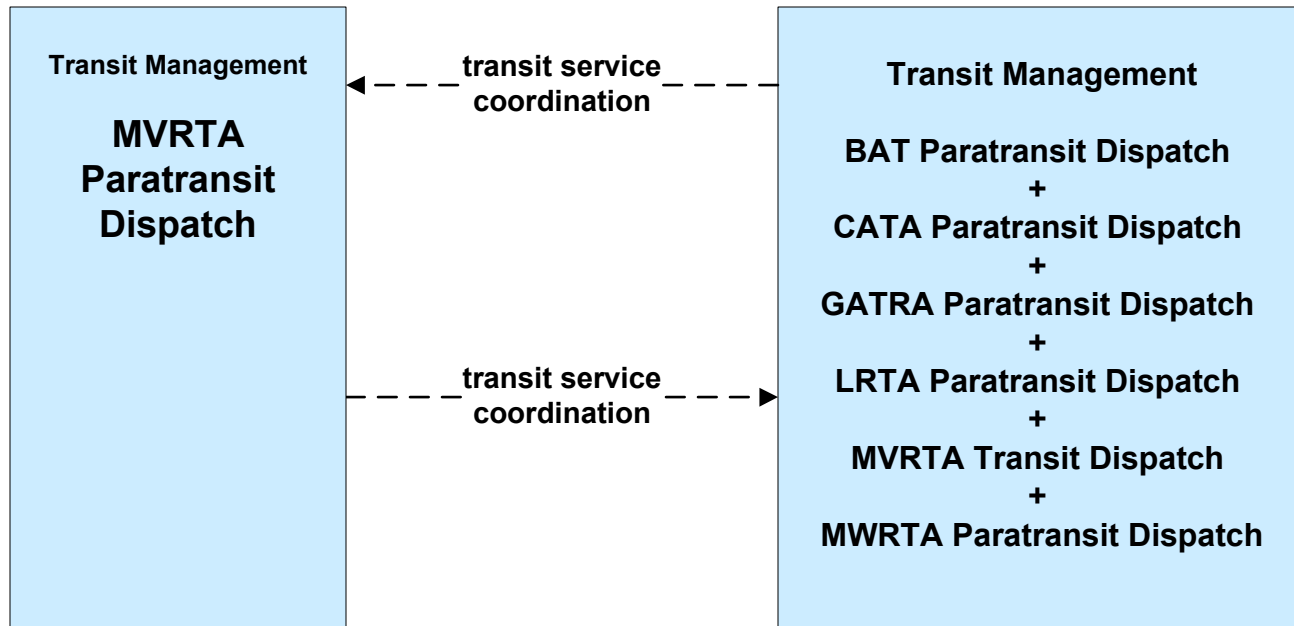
Transit Management

MVRTA Paratransit Dispatch

transit service coordination

transit service coordination

Transit Management

BAT Paratransit Dispatch
+
CATA Paratransit Dispatch
+
GATRA Paratransit Dispatch
+
LRTA Paratransit Dispatch
+
MVRTA Transit Dispatch
+
MWRTA Paratransit Dispatch